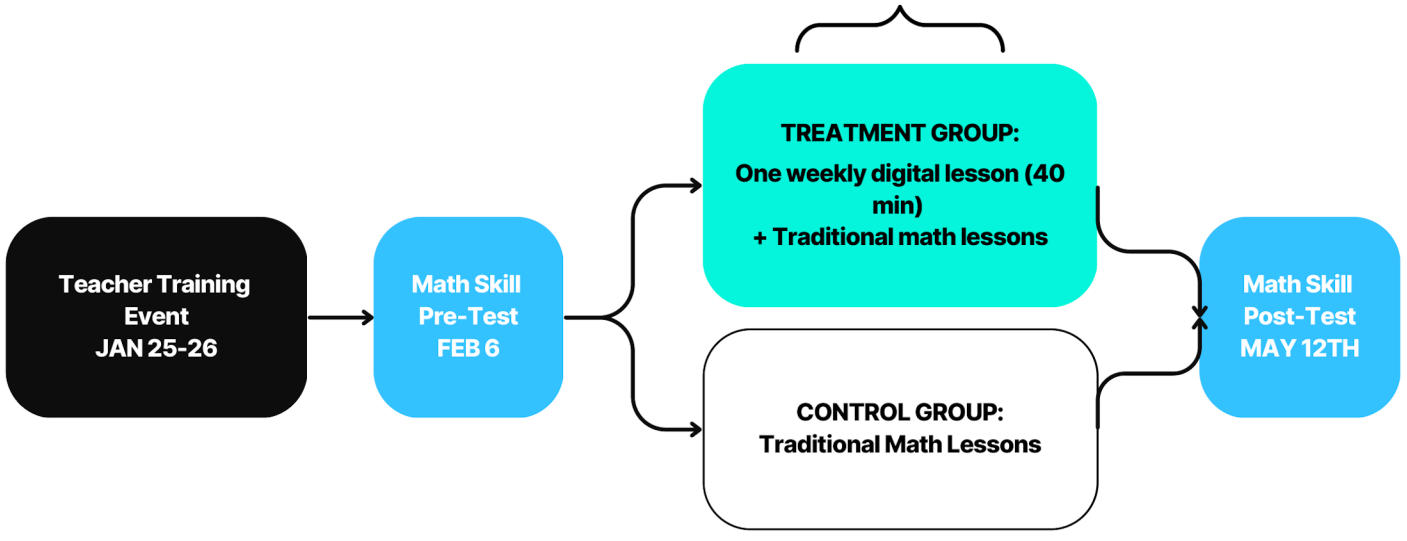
Teacher Training Event
JAN 25-26

Math Skill
Pre-Test
FEB 6

TREATMENT GROUP:
One weekly digital lesson (40 min)
+ Traditional math lessons

CONTROL GROUP:
Traditional Math Lessons

Math Skill
Post-Test
MAY 12TH